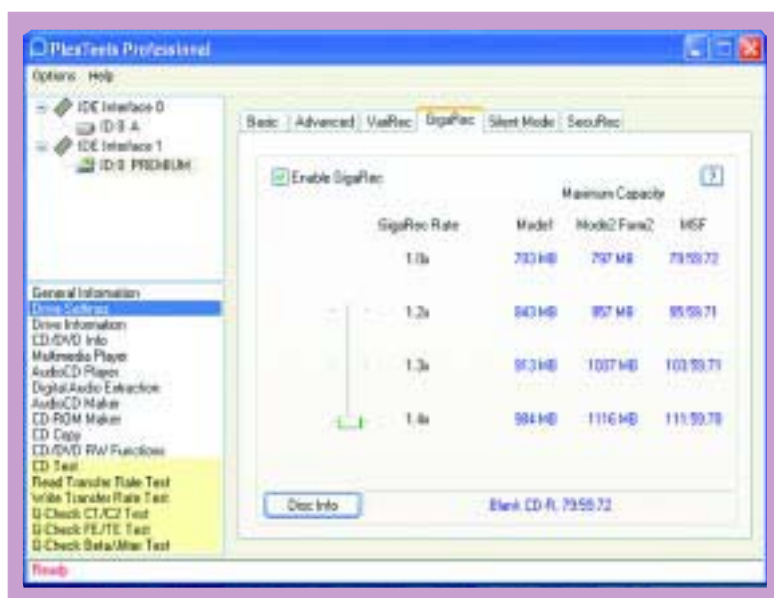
PlexTools Professional

Options Help

IDE Interface 0
ID:0 A
IDE Interface 1
ID:0 PREMIUM

General Information
Drive Settings
Drive Information
CD/DVD Info
Multimedia Player
AudioCD Player
Digital Audio Extraction
AudioCD Maker
CD-ROM Maker
CD Copy
CD/DVD RW Functions
CD Test
Read Transfer Rate Test
Write Transfer Rate Test
Q-Check C1/C2 Test
Q-Check FE/TE Test
Q-Check Beta/Jitter Test

Basic | Advanced | VariRec | GigaRec | Silent Mode | SecuRec

Enable GigaRec

?

Maximum Capacity

| GigaRec Rate | Mode1 | Mode2 Form2 | MSF |
|---|---|---|---|
| 1.0x | 703 MB | 797 MB | 79:59.72 |
| 1.2x | 843 MB | 957 MB | 95:59.71 |
| 1.3x | 913 MB | 1037 MB | 103:59.71 |
| 1.4x | 984 MB | 1116 MB | 111:59.70 |

Disc Info

Blank CD-R, 79:59.72

Ready